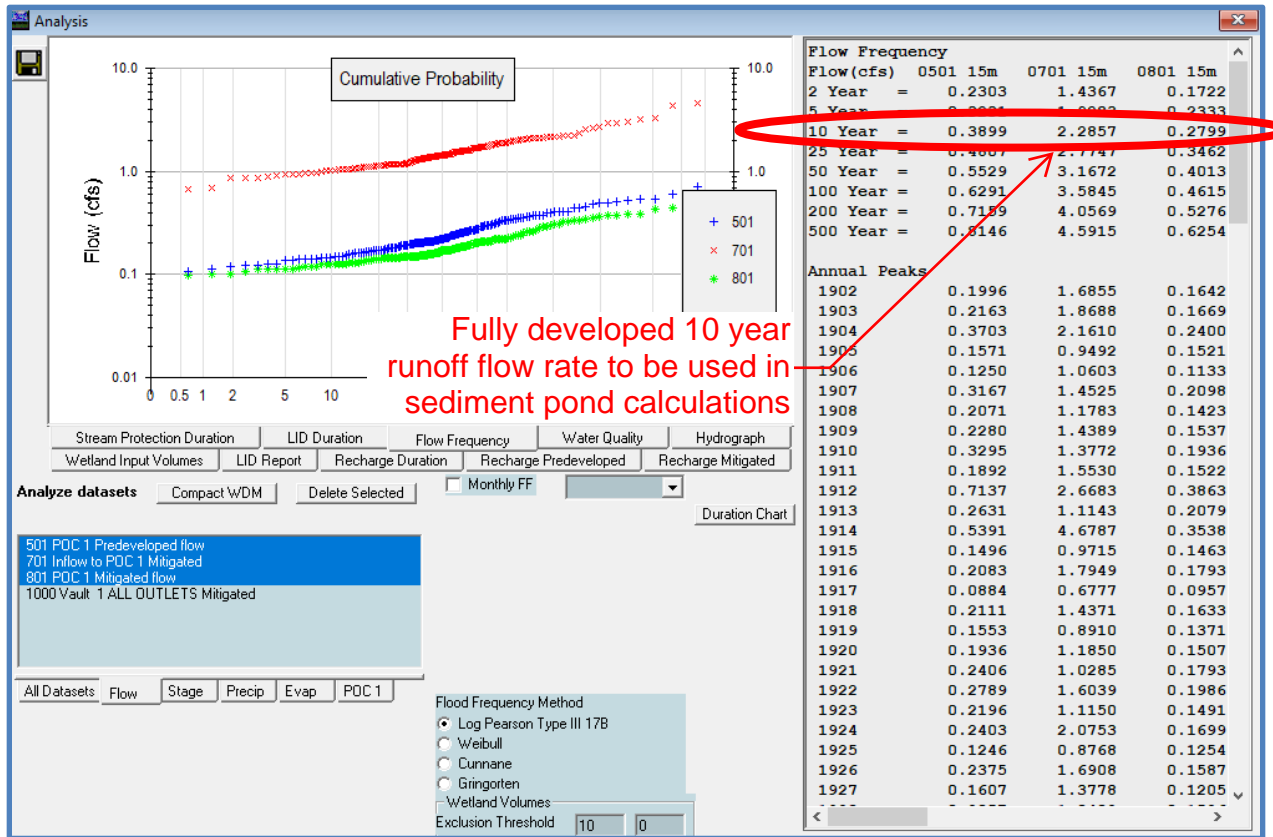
Analysis

Cumulative Probability

10.0
1.0
0.1
0.01
Flow (cfs)
0 0.5 1 2 5 10

10.0
1.0

501
701
801

Fully developed 10 year runoff flow rate to be used in sediment pond calculations

Stream Protection Duration | LID Duration | Flow Frequency | Water Quality | Hydrograph
Wetland Input Volumes | LID Report | Recharge Duration | Recharge Predeveloped | Recharge Mitigated

Analyze datasets | Compact WDM | Delete Selected | Monthly FF | Duration Chart

501 POC 1 Predeveloped flow
701 Inflow to POC 1 Mitigated
801 POC 1 Mitigated flow
1000 Vault 1 ALL OUTLETS Mitigated

All Datasets | Flow | Stage | Precip | Evap | POC 1

Flood Frequency Method
Log Pearson Type III 17B
Weibull
Cunnane
Gringorten
Wetland Volumes
Exclusion Threshold 10 0

Flow Frequency
Flow(cfs) 0501 15m 0701 15m 0801 15m
2 Year = 0.2303 1.4367 0.1722
5 Year = 0.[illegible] 1.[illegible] 0.2333
10 Year = 0.3899 2.2857 0.2799
25 Year = 0.4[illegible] 2.7747 0.3462
50 Year = 0.5529 3.1672 0.4013
100 Year = 0.6291 3.5845 0.4615
200 Year = 0.7159 4.0569 0.5276
500 Year = 0.8146 4.5915 0.6254

Annual Peaks
1902 0.1996 1.6855 0.1642
1903 0.2163 1.8688 0.1669
1904 0.3703 2.1610 0.2400
1905 0.1571 0.9492 0.1521
1906 0.1250 1.0603 0.1133
1907 0.3167 1.4525 0.2098
1908 0.2071 1.1783 0.1423
1909 0.2280 1.4389 0.1537
1910 0.3295 1.3772 0.1936
1911 0.1892 1.5530 0.1522
1912 0.7137 2.6683 0.3863
1913 0.2631 1.1143 0.2079
1914 0.5391 4.6787 0.3538
1915 0.1496 0.9715 0.1463
1916 0.2083 1.7949 0.1793
1917 0.0884 0.6777 0.0957
1918 0.2111 1.4371 0.1633
1919 0.1553 0.8910 0.1371
1920 0.1936 1.1850 0.1507
1921 0.2406 1.0285 0.1793
1922 0.2789 1.6039 0.1986
1923 0.2196 1.1150 0.1491
1924 0.2403 2.0753 0.1699
1925 0.1246 0.8768 0.1254
1926 0.2375 1.6908 0.1587
1927 0.1607 1.3778 0.1205